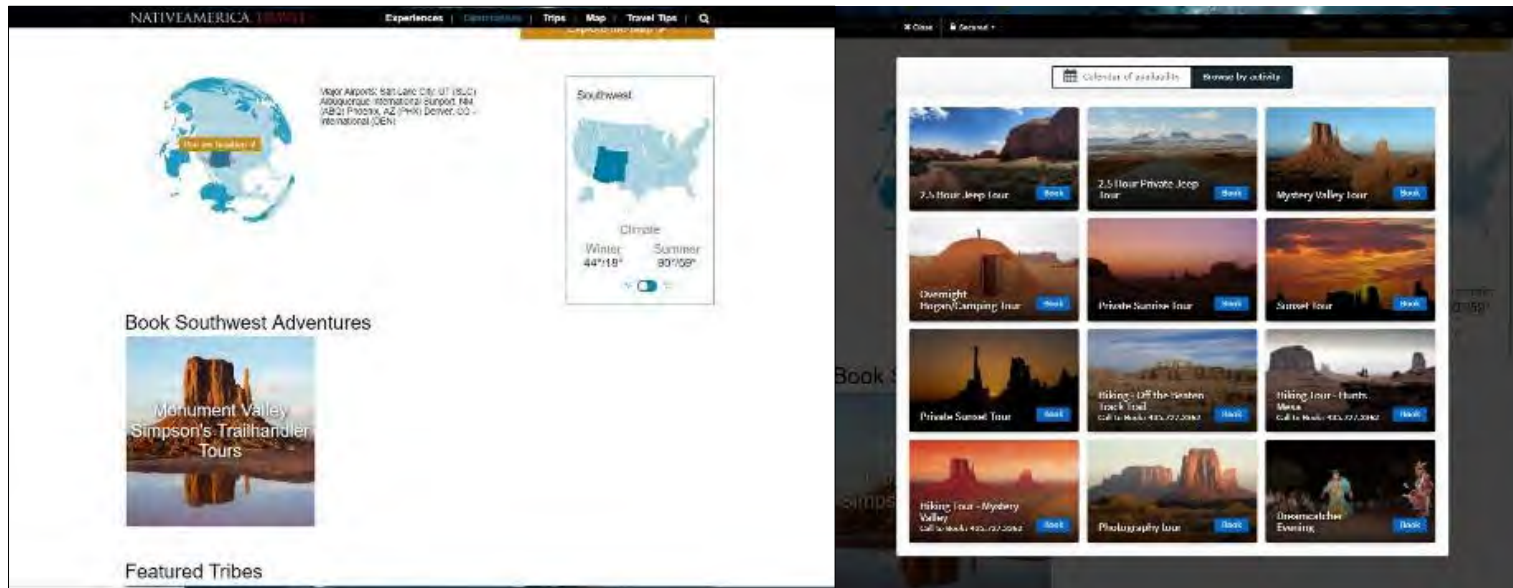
NATIVEAMERICA TRAVEL

Experiences | Destinations | Trips | Map | Travel Tips |

Explore the Map

You are heading ▼

Major Airports: Salt Lake City, UT (SLC) Albuquerque International Sunport, NM (ABQ) Phoenix, AZ (PHX) Denver, CO - International (DEN)

Southwest

Climate

Winter 44°/19°

Summer 90°/59°

Book Southwest Adventures

Monument Valley Simpson's Trailhandler Tours

Featured Tribes

✕ Close | Secured ▾

Calendar of availability | Browse by activity

2.5 Hour Jeep Tour Book

2.5 Hour Private Jeep Tour Book

Mystery Valley Tour Book

Overnight Hogan/Camping Tour Book

Private Sunrise Tour Book

Sunset Tour Book

Private Sunset Tour Book

Hiking - Off the Beaten Track Trail Call to Book: 435.727.3362 Book

Hiking Tour - Hunts Mesa Call to Book: 435.727.3362 Book

Hiking Tour - Mystery Valley Call to Book: 435.727.3362 Book

Photography Tour Book

Dreamcatcher Evening Book

Book S

Simps

g°/59°